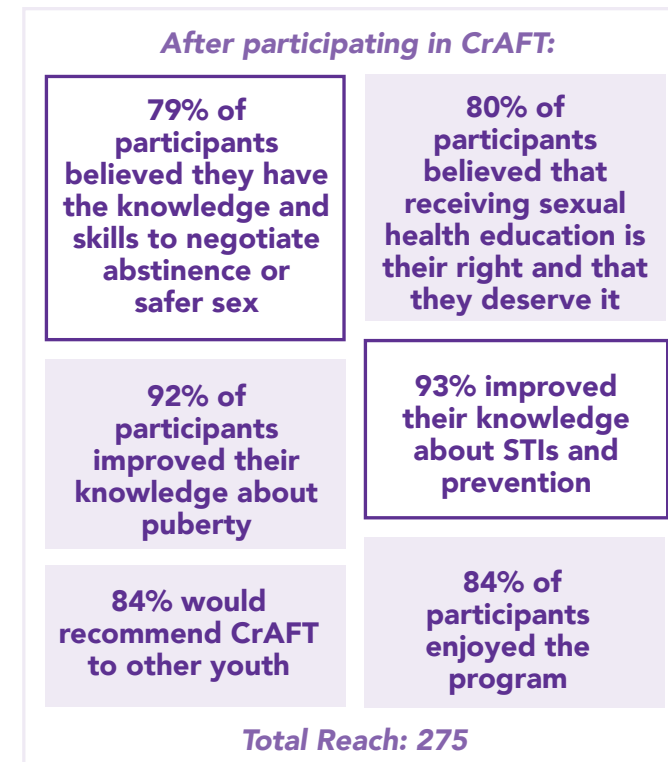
After participating in CrAFT:

79% of participants believed they have the knowledge and skills to negotiate abstinence or safer sex

80% of participants believed that receiving sexual health education is their right and that they deserve it

92% of participants improved their knowledge about puberty

93% improved their knowledge about STIs and prevention

84% would recommend CrAFT to other youth

84% of participants enjoyed the program

Total Reach: 275